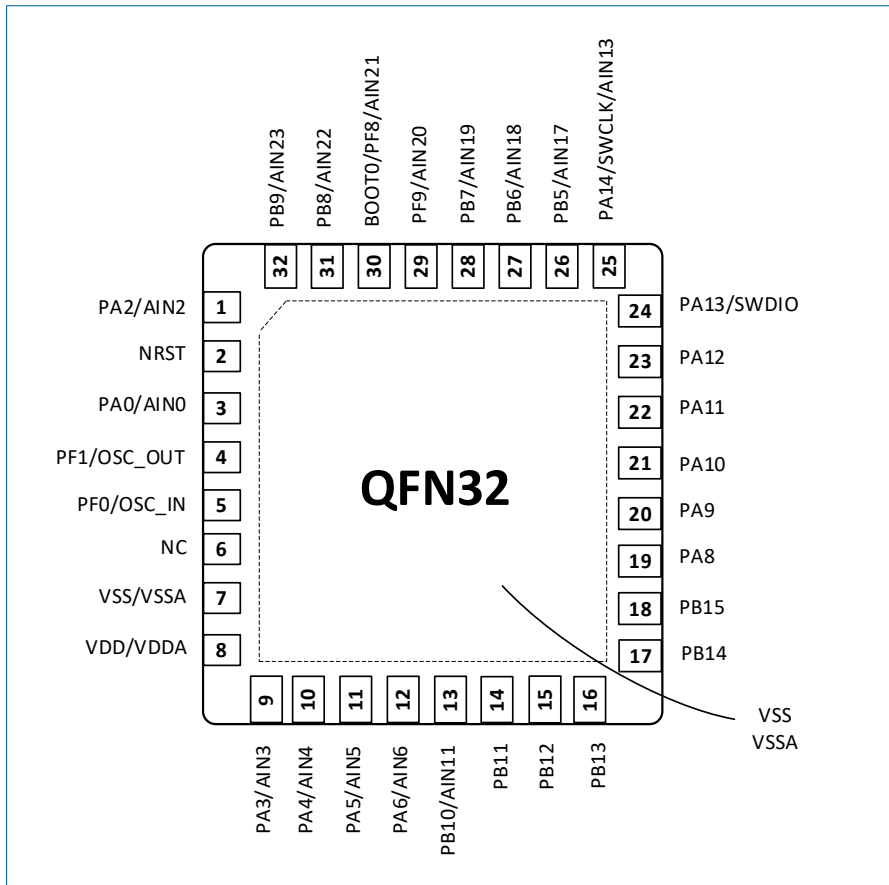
PB9/AIN23 PB8/AIN22 BOOT0/PF8/AIN21 PF9/AIN20 PB7/AIN19 PB6/AIN18 PB5/AIN17 PA14/SWCLK/AIN13

32 31 30 29 28 27 26 25

PA2/AIN2 1
NRST 2
PA0/AIN0 3
PF1/OSC_OUT 4
PF0/OSC_IN 5
NC 6
VSS/VSSA 7
VDD/VDDA 8

24 PA13/SWDIO
23 PA12
22 PA11
21 PA10
20 PA9
19 PA8
18 PB15
17 PB14

QFN32

9 10 11 12 13 14 15 16

PA3/AIN3 PA4/AIN4 PA5/AIN5 PA6/AIN6 PB10/AIN11 PB11 PB12 PB13

VSS
VSSA